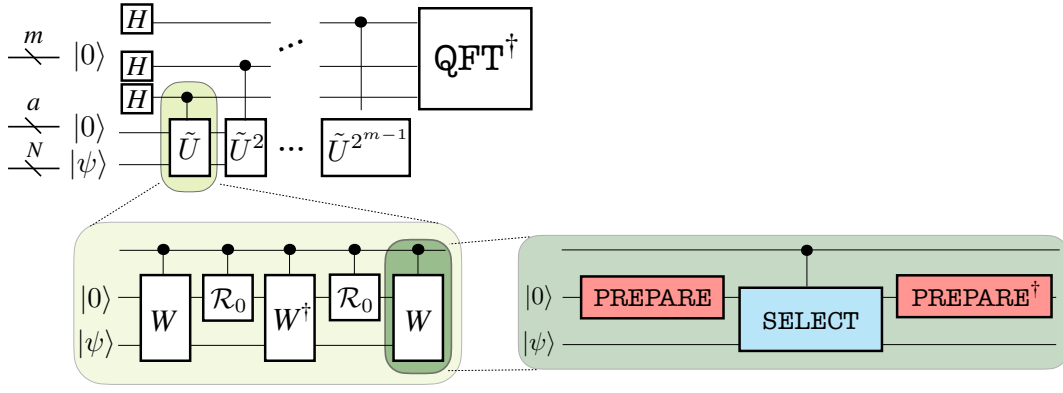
$m$ $|0\rangle$
$a$ $|0\rangle$
$N$ $|\psi\rangle$

$H$
$H$
$H$

$\tilde{U}$ $\tilde{U}^2$ $\cdots$ $\tilde{U}^{2^{m-1}}$

$\cdots$

$\mathtt{QFT}^\dagger$

$|0\rangle$
$|\psi\rangle$

$W$ $\mathcal{R}_0$ $W^\dagger$ $\mathcal{R}_0$ $W$

$|0\rangle$
$|\psi\rangle$

PREPARE SELECT PREPARE$^\dagger$